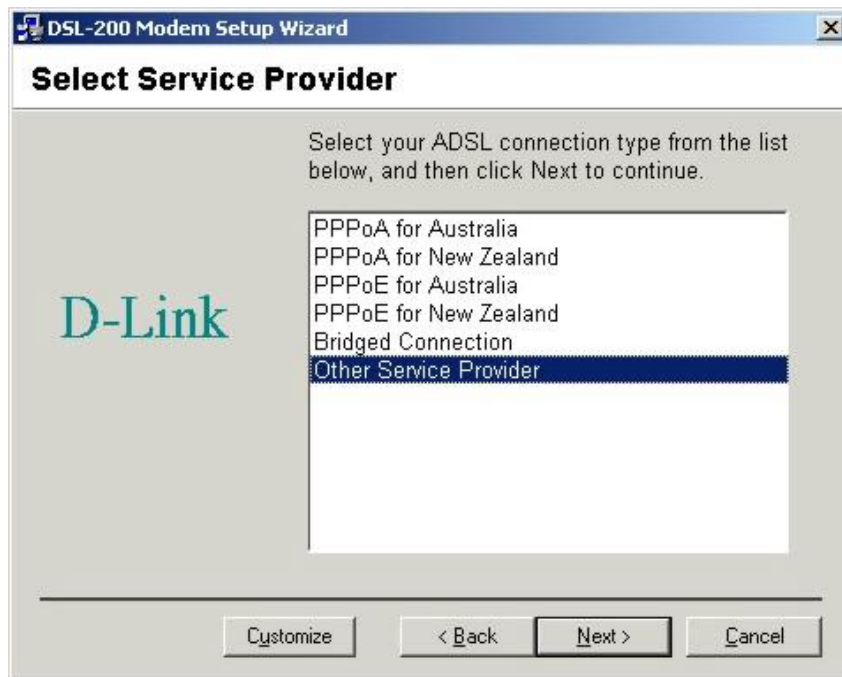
DSL-200 Modem Setup Wizard

Select Service Provider

Select your ADSL connection type from the list below, and then click Next to continue.

D-Link

PPPoA for Australia
PPPoA for New Zealand
PPPoE for Australia
PPPoE for New Zealand
Bridged Connection
Other Service Provider

Customize
< Back
Next >
Cancel